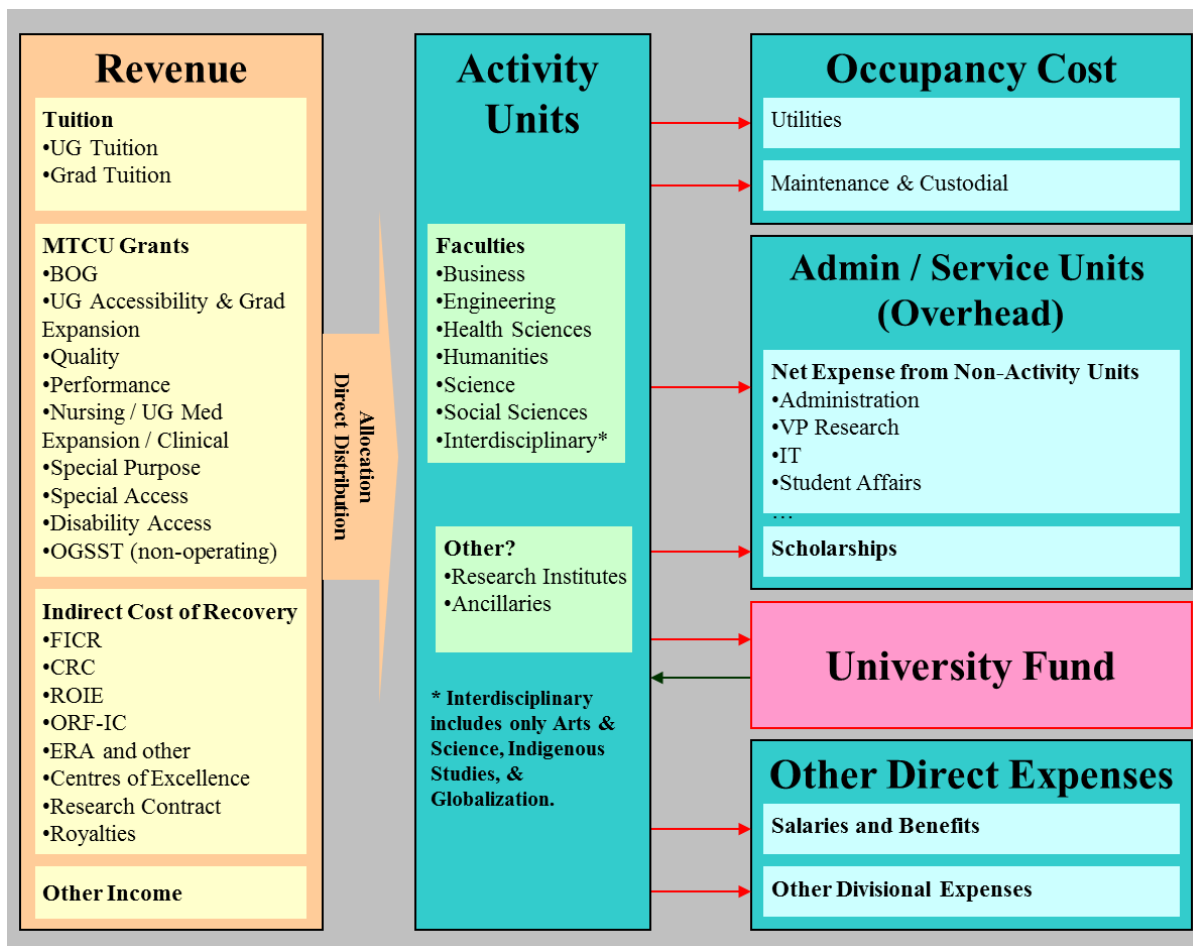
Revenue

Tuition
•UG Tuition
•Grad Tuition

MTCU Grants
•BOG
•UG Accessibility & Grad Expansion
•Quality
•Performance
•Nursing / UG Med Expansion / Clinical
•Special Purpose
•Special Access
•Disability Access
•OGSST (non-operating)

Indirect Cost of Recovery
•FICR
•CRC
•ROIE
•ORF-IC
•ERA and other
•Centres of Excellence
•Research Contract
•Royalties

Other Income

Allocation
Direct Distribution

Activity Units

Faculties
•Business
•Engineering
•Health Sciences
•Humanities
•Science
•Social Sciences
•Interdisciplinary*

Other?
•Research Institutes
•Ancillaries

* Interdisciplinary includes only Arts & Science, Indigenous Studies, & Globalization.

Occupancy Cost
Utilities
Maintenance & Custodial

Admin / Service Units (Overhead)
Net Expense from Non-Activity Units
•Administration
•VP Research
•IT
•Student Affairs
…
Scholarships

University Fund

Other Direct Expenses
Salaries and Benefits
Other Divisional Expenses